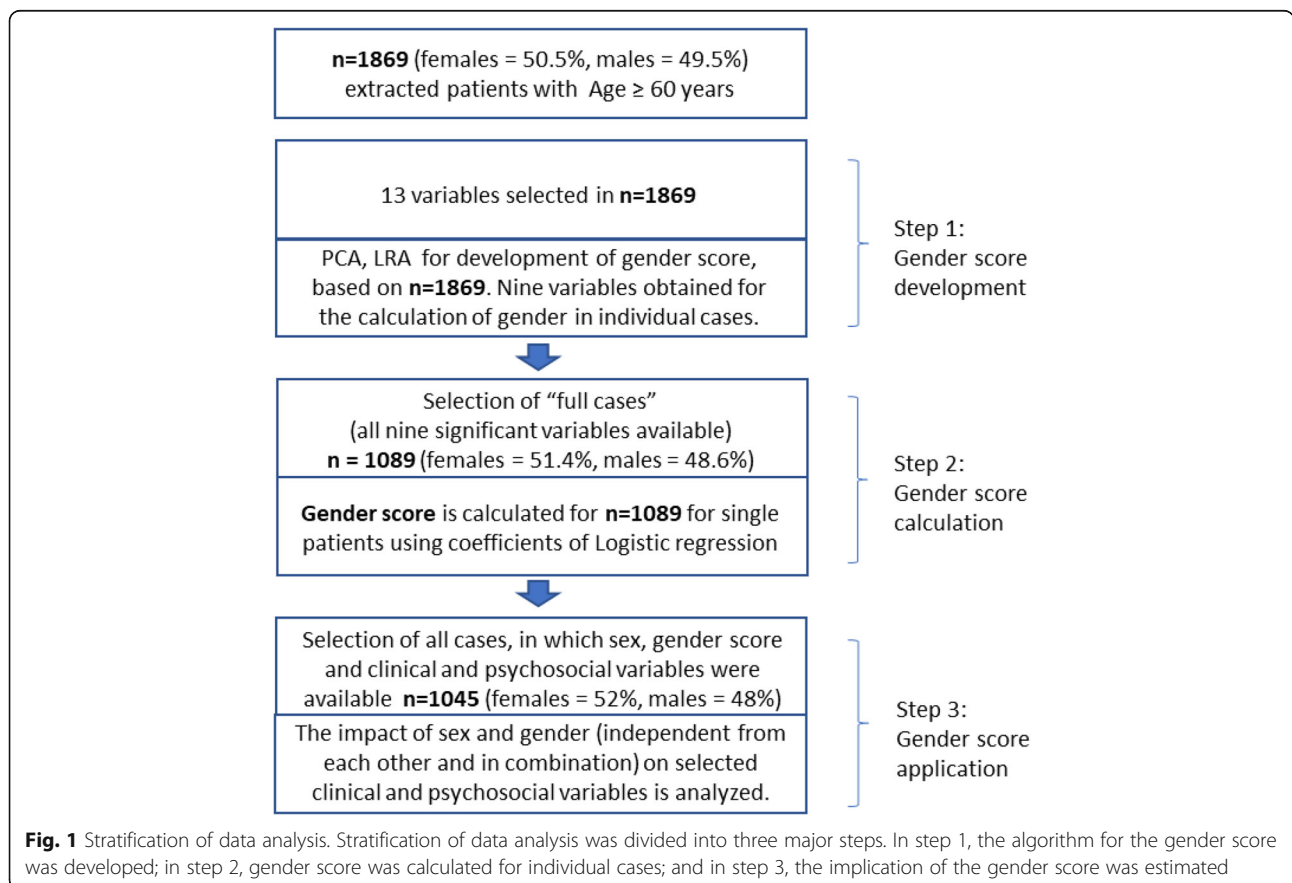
**n=1869** (females = 50.5%, males = 49.5%)
extracted patients with Age ≥ 60 years

13 variables selected in **n=1869**

PCA, LRA for development of gender score, based on **n=1869**. Nine variables obtained for the calculation of gender in individual cases.

Step 1:
Gender score development

Selection of "full cases"
(all nine significant variables available)
**n = 1089** (females = 51.4%, males = 48.6%)

**Gender score** is calculated for **n=1089** for single patients using coefficients of Logistic regression

Step 2:
Gender score calculation

Selection of all cases, in which sex, gender score and clinical and psychosocial variables were available **n=1045** (females = 52%, males = 48%)

The impact of sex and gender (independent from each other and in combination) on selected clinical and psychosocial variables is analyzed.

Step 3:
Gender score application

**Fig. 1** Stratification of data analysis. Stratification of data analysis was divided into three major steps. In step 1, the algorithm for the gender score was developed; in step 2, gender score was calculated for individual cases; and in step 3, the implication of the gender score was estimated